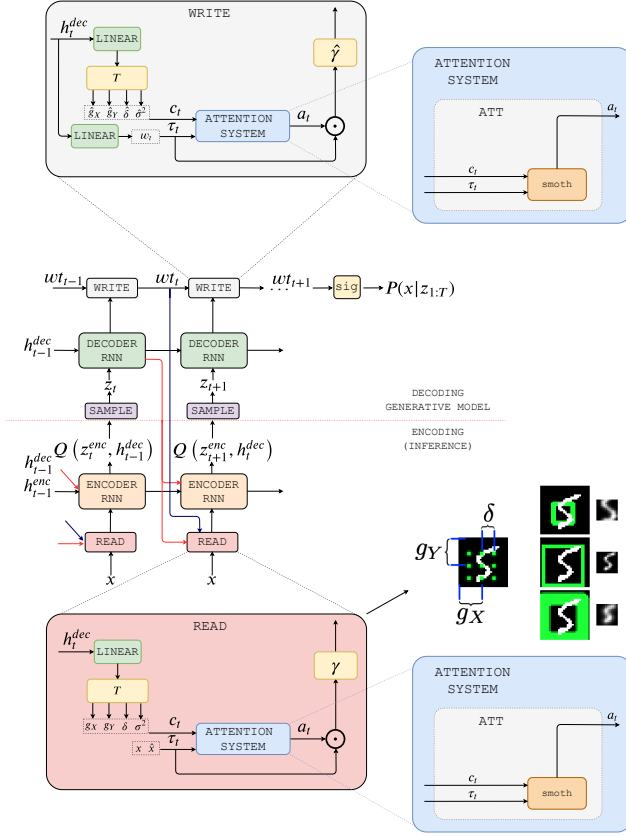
WRITE

$h_t^{dec}$

LINEAR

$T$

$\hat{g}_X$ $\hat{g}_Y$ $\hat{\delta}$ $\hat{\sigma}^2$

LINEAR

$w_t$

$c_t$

$\tau_t$

ATTENTION SYSTEM

$a_t$

$\hat{\gamma}$

ATTENTION SYSTEM

ATT

$a_t$

$c_t$

$\tau_t$

smoth

$wt_{t-1}$

WRITE

$wt_t$

WRITE

$wt_{t+1}$

sig

$P(x|z_{1:T})$

$h_{t-1}^{dec}$

DECODER RNN

DECODER RNN

$z_t$

$z_{t+1}$

SAMPLE

SAMPLE

DECODING GENERATIVE MODEL

ENCODING (INFERENCE)

$h_{t-1}^{dec}$ $Q\left(z_t^{enc}, h_{t-1}^{dec}\right)$

$Q\left(z_{t+1}^{enc}, h_t^{dec}\right)$

$h_{t-1}^{enc}$

ENCODER RNN

ENCODER RNN

READ

READ

$x$

$x$

$\delta$

$g_Y$

$g_X$

READ

$h_t^{dec}$

LINEAR

$T$

$g_X$ $g_Y$ $\delta$ $\sigma^2$

$c_t$

$\tau_t$

ATTENTION SYSTEM

$a_t$

$x$ $\hat{x}$

$\gamma$

ATTENTION SYSTEM

ATT

$a_t$

$c_t$

$\tau_t$

smoth